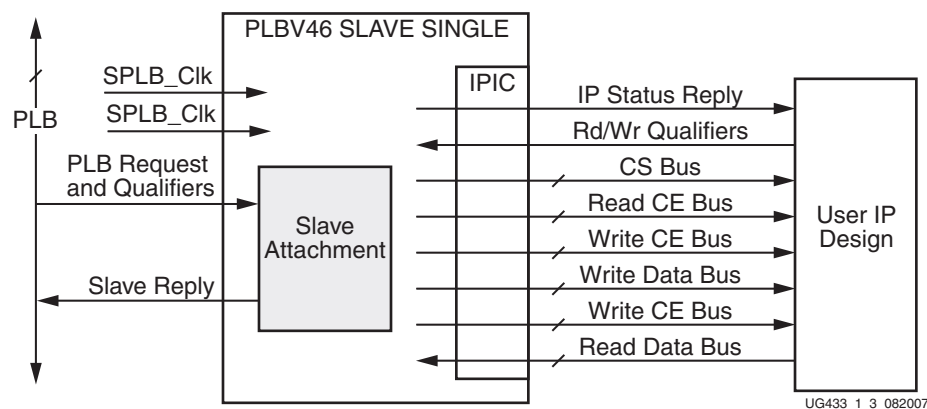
PLBV46 SLAVE SINGLE

PLB

SPLB_Clk

SPLB_Clk

PLB Request and Qualifiers

Slave Reply

Slave Attachment

IPIC

IP Status Reply

Rd/Wr Qualifiers

CS Bus

Read CE Bus

Write CE Bus

Write Data Bus

Write CE Bus

Read Data Bus

User IP Design

UG433 1 3 082007